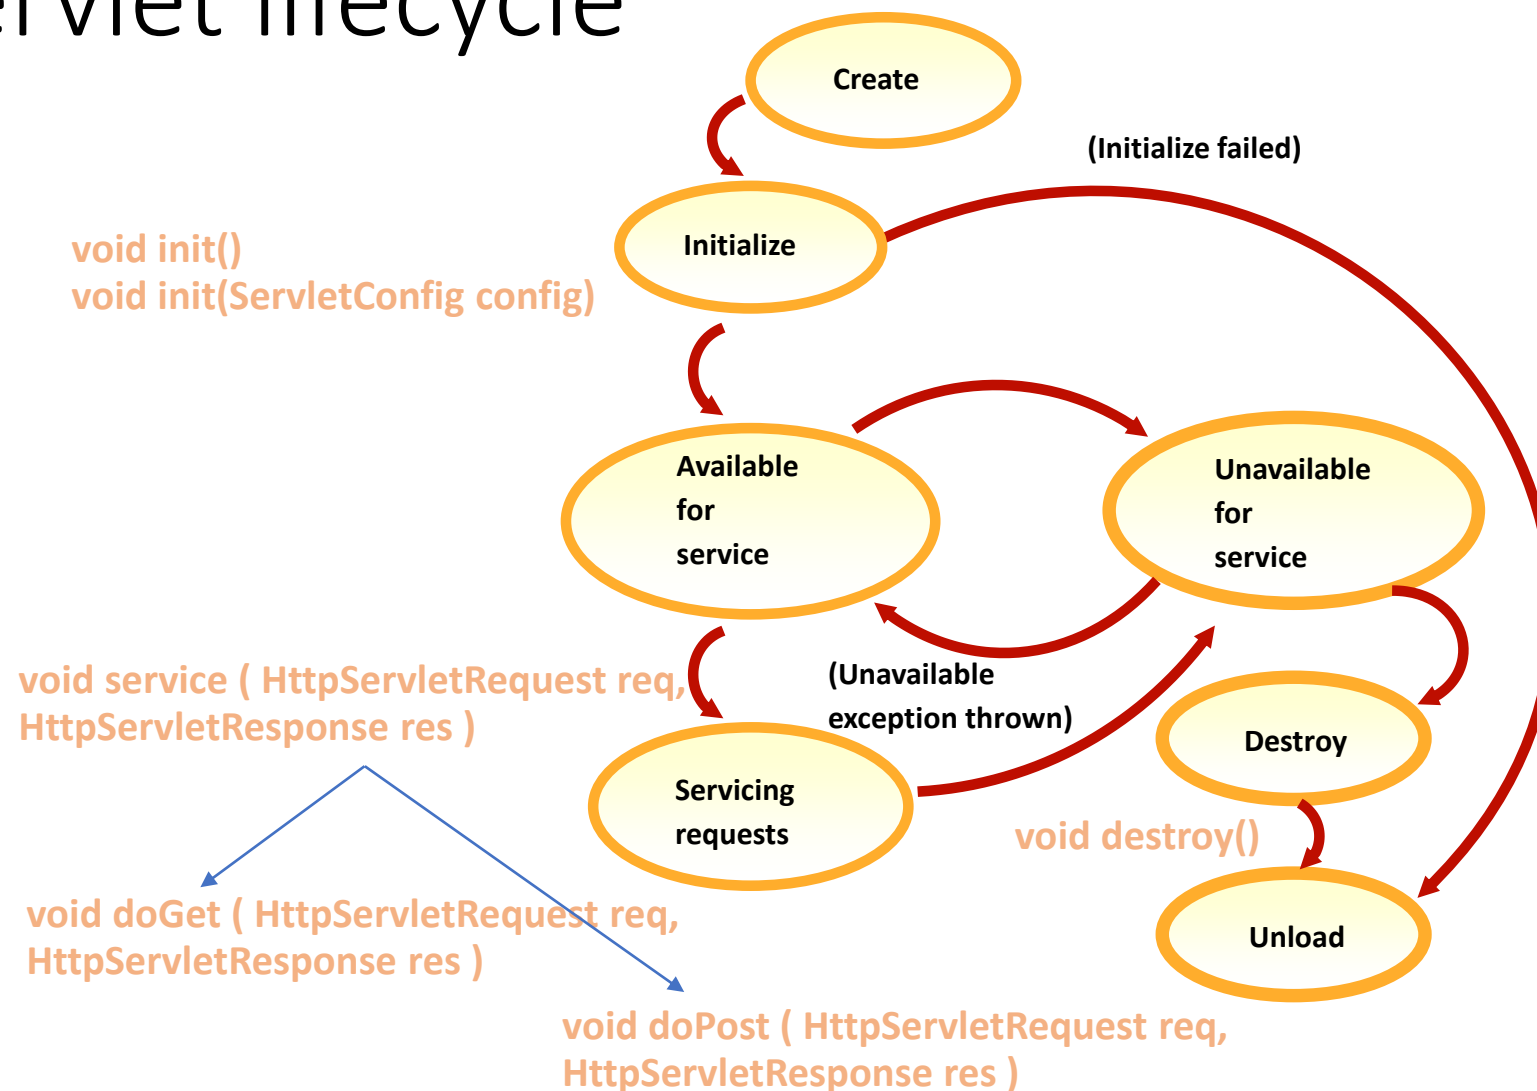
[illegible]rvlet lifecycle

Create

(Initialize failed)

Initialize

void init()
void init(ServletConfig config)

Available for service

Unavailable for service

void service ( HttpServletRequest req, HttpServletResponse res )

(Unavailable exception thrown)

Destroy

Servicing requests

void destroy()

void doGet ( HttpServletRequest req, HttpServletResponse res )

Unload

void doPost ( HttpServletRequest req, HttpServletResponse res )